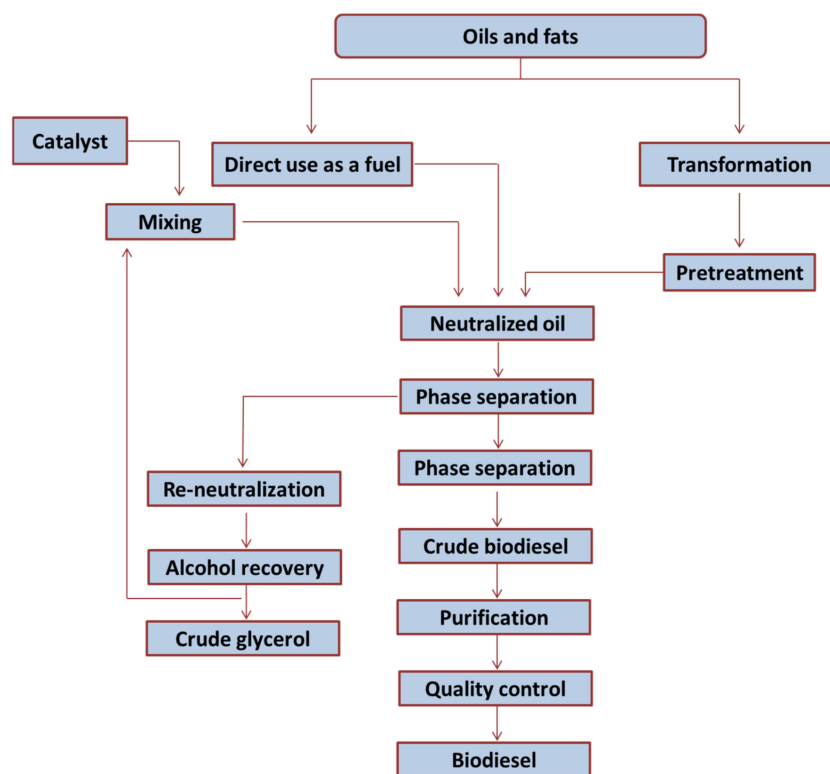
Oils and fats

Catalyst

Direct use as a fuel

Transformation

Mixing

Pretreatment

Neutralized oil

Phase separation

Phase separation

Re-neutralization

Crude biodiesel

Alcohol recovery

Purification

Crude glycerol

Quality control

Biodiesel